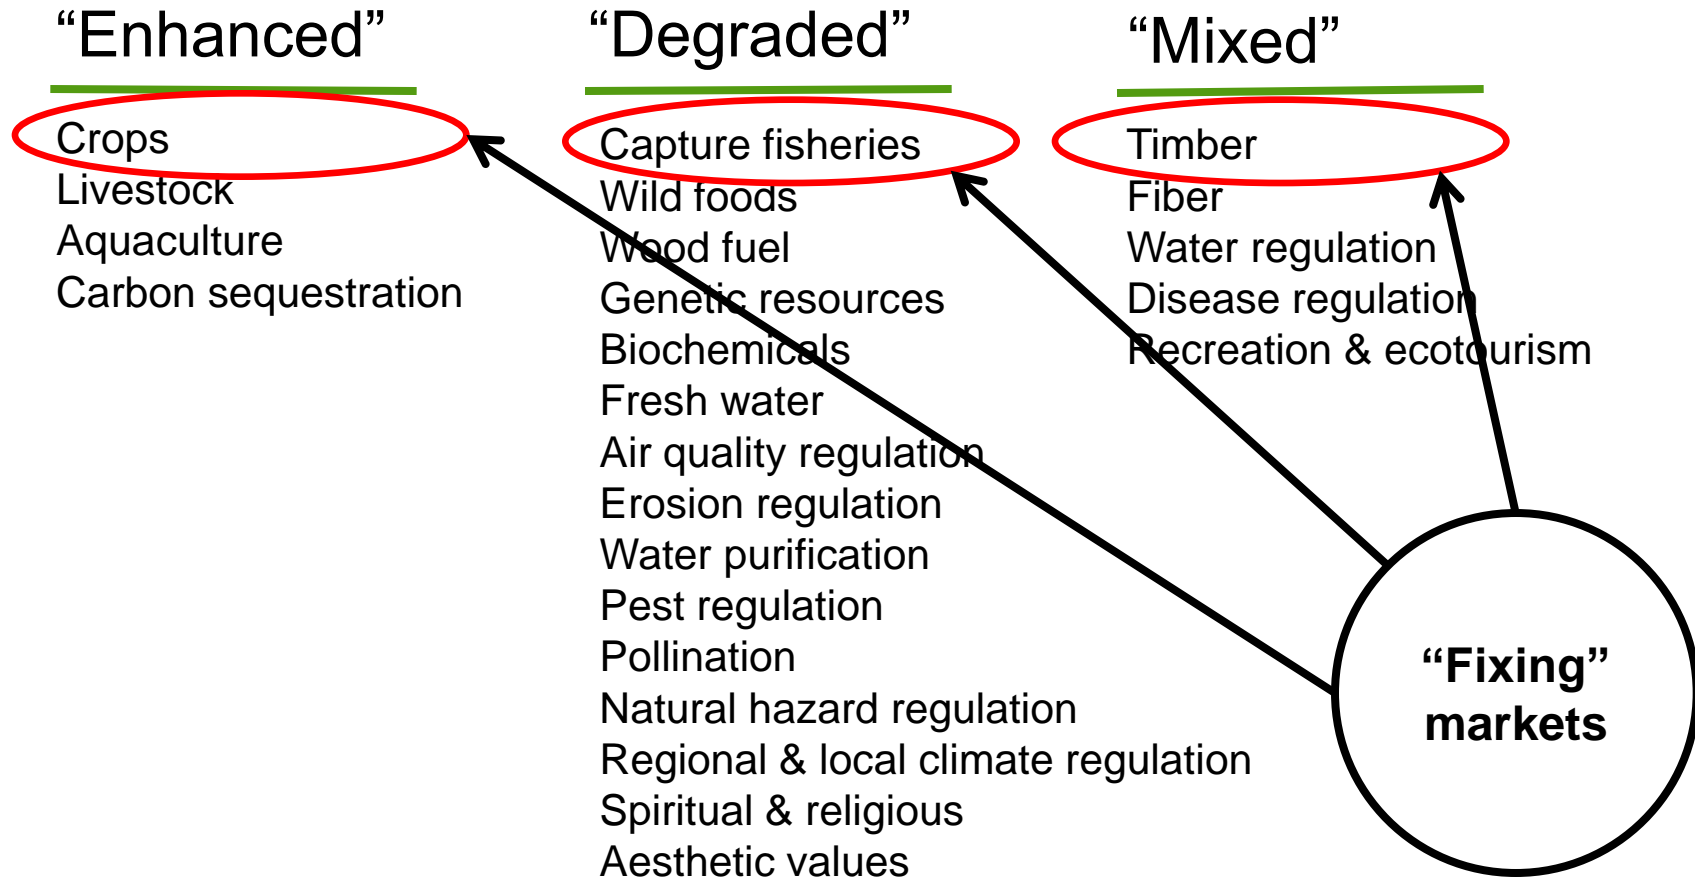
“Enhanced”

Crops
Livestock
Aquaculture
Carbon sequestration

“Degraded”

Capture fisheries
Wild foods
Wood fuel
Genetic resources
Biochemicals
Fresh water
Air quality regulation
Erosion regulation
Water purification
Pest regulation
Pollination
Natural hazard regulation
Regional & local climate regulation
Spiritual & religious
Aesthetic values

“Mixed”

Timber
Fiber
Water regulation
Disease regulation
Recreation & ecotourism

“Fixing” markets